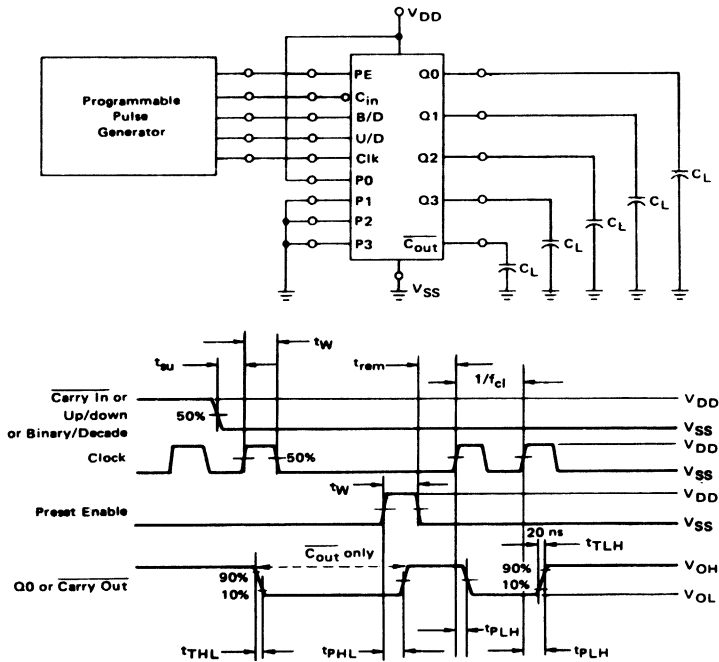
$V_{DD}$

Programmable Pulse Generator

PE
$C_{in}$
B/D
U/D
Clk
P0
P1
P2
P3

Q0
Q1
Q2
Q3
$\overline{C_{out}}$

$C_L$
$C_L$
$C_L$
$C_L$
$C_L$

$V_{SS}$

$t_{su}$
$t_W$
$t_{rem}$
$1/f_{cl}$

$\overline{\text{Carry In}}$ or Up/down or Binary/Decade
50%
$V_{DD}$
$V_{SS}$

Clock
50%
$V_{DD}$
$V_{SS}$

$t_W$
Preset Enable
$V_{DD}$
$V_{SS}$

$\overline{C_{out}}$ only
20 ns
$t_{TLH}$
Q0 or $\overline{\text{Carry Out}}$
90%
10%
90%
10%
$V_{OH}$
$V_{OL}$

$t_{THL}$
$t_{PHL}$
$t_{PLH}$
$t_{PLH}$